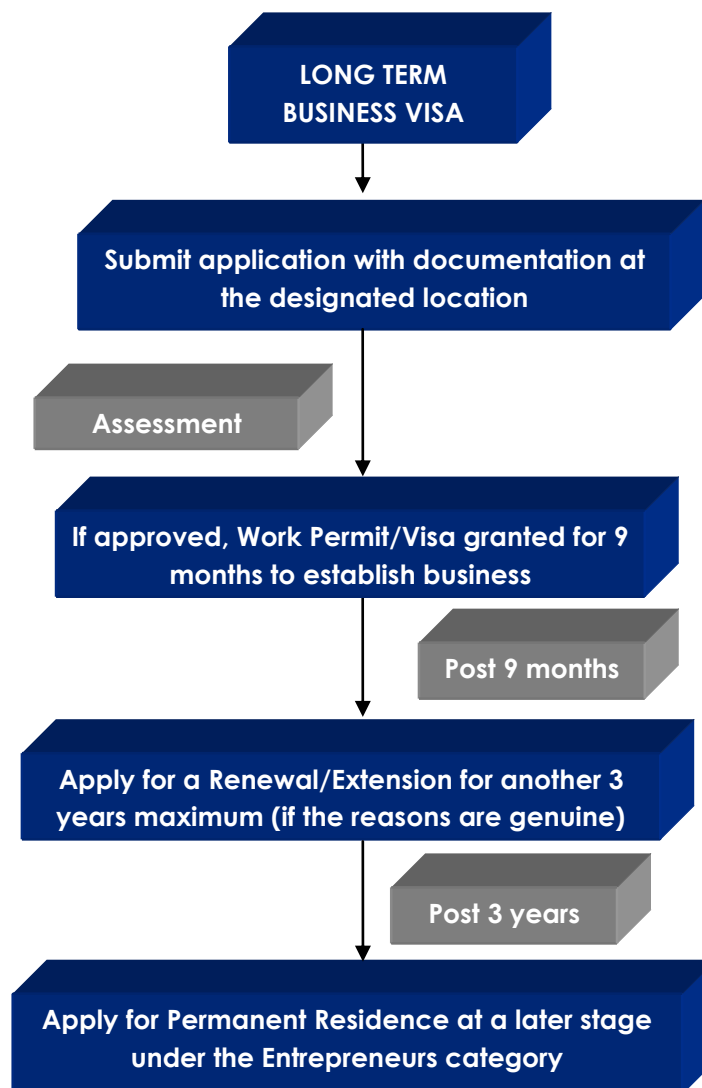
LONG TERM BUSINESS VISA

Submit application with documentation at the designated location

Assessment

If approved, Work Permit/Visa granted for 9 months to establish business

Post 9 months

Apply for a Renewal/Extension for another 3 years maximum (if the reasons are genuine)

Post 3 years

Apply for Permanent Residence at a later stage under the Entrepreneurs category